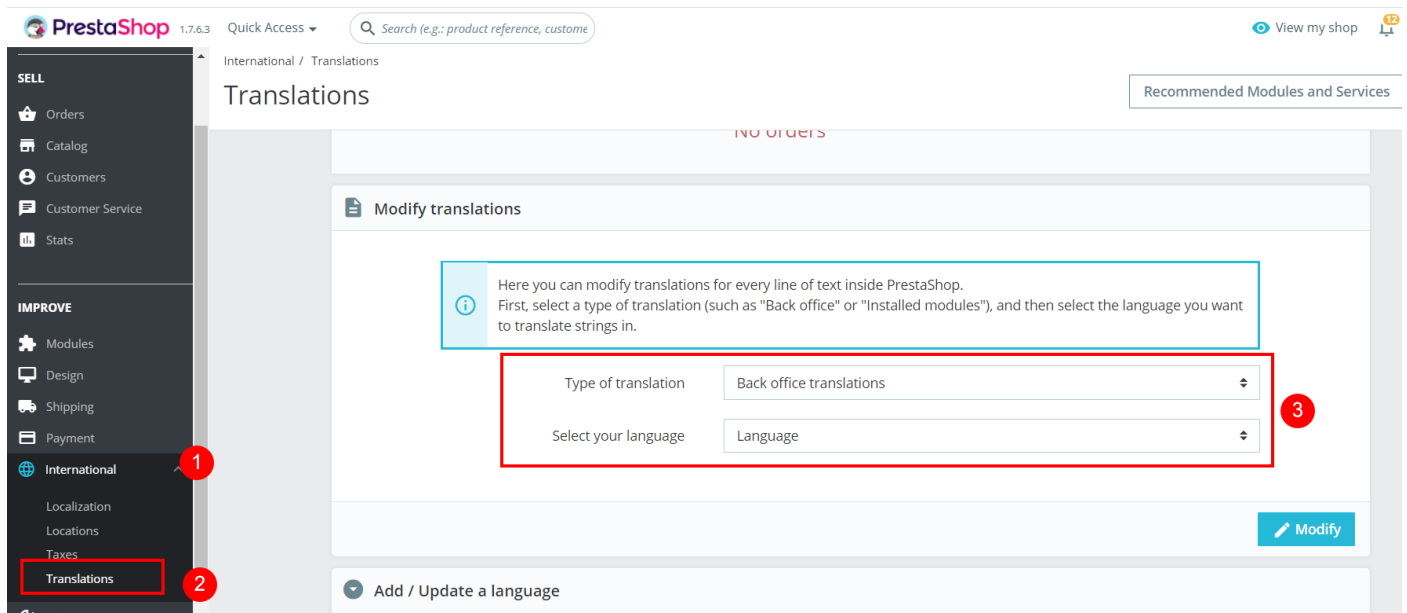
PrestaShop 1.7.6.3 Quick Access

Search (e.g.: product reference, custome

View my shop 12

SELL

Orders

Catalog

Customers

Customer Service

Stats

IMPROVE

Modules

Design

Shipping

Payment

International

Localization

Locations

Taxes

Translations

International / Translations

Translations

Recommended Modules and Services

No orders

Modify translations

Here you can modify translations for every line of text inside PrestaShop.
First, select a type of translation (such as "Back office" or "Installed modules"), and then select the language you want to translate strings in.

Type of translation Back office translations

Select your language Language

Modify

Add / Update a language

1

2

3